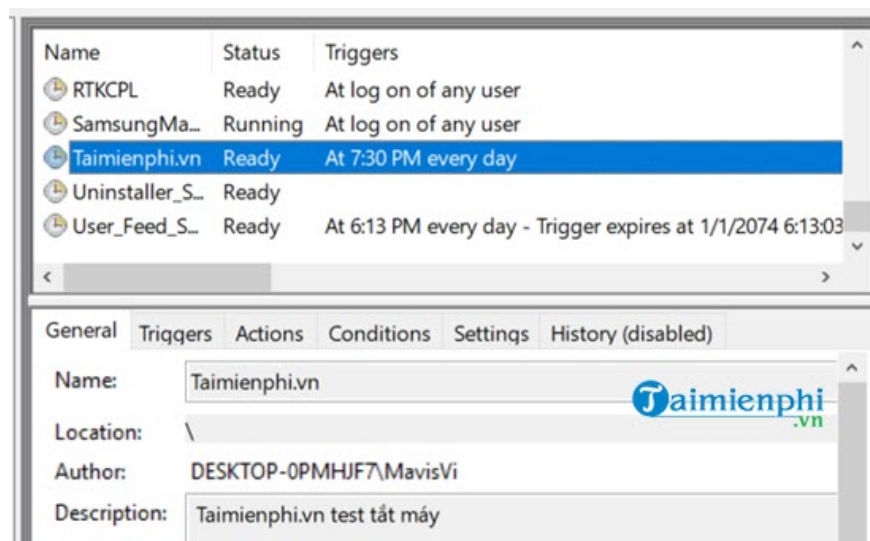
| Name | Status | Triggers |
|---|---|---|
| RTKCPL | Ready | At log on of any user |
| SamsungMa... | Running | At log on of any user |
| Taimienphi.vn | Ready | At 7:30 PM every day |
| Uninstaller_S... | Ready | |
| User_Feed_S... | Ready | At 6:13 PM every day - Trigger expires at 1/1/2074 6:13:03 |

General Triggers Actions Conditions Settings History (disabled)

Name: Taimienphi.vn

Taimienphi .vn

Location: \

Author: DESKTOP-0PMHJF7\MavisVi

Description: Taimienphi.vn test tắt máy